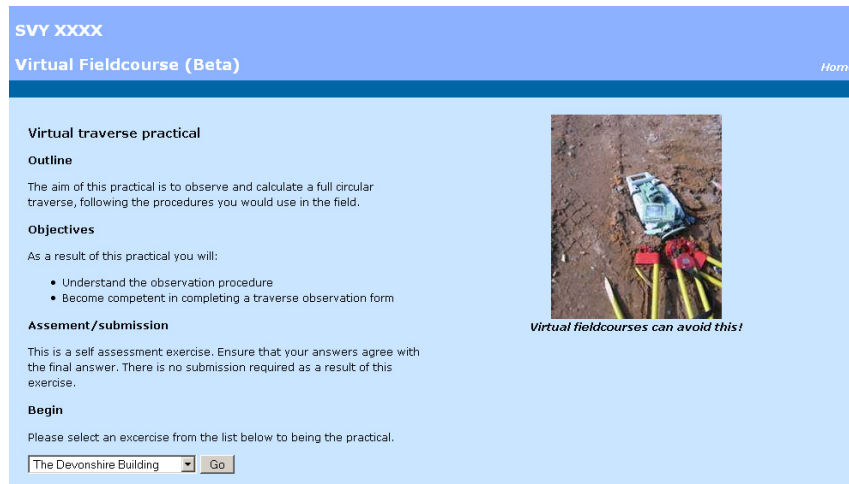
SVY XXXX

Virtual Fieldcourse (Beta)

Hom

Virtual traverse practical

Outline

The aim of this practical is to observe and calculate a full circular traverse, following the procedures you would use in the field.

Objectives

As a result of this practical you will:

- Understand the observation procedure
- Become competent in completing a traverse observation form

Assement/submission

This is a self assessment exercise. Ensure that your answers agree with the final answer. There is no submission required as a result of this exercise.

Begin

Please select an excercise from the list below to being the practical.

The Devonshire Building

Go

Virtual fieldcourses can avoid this!